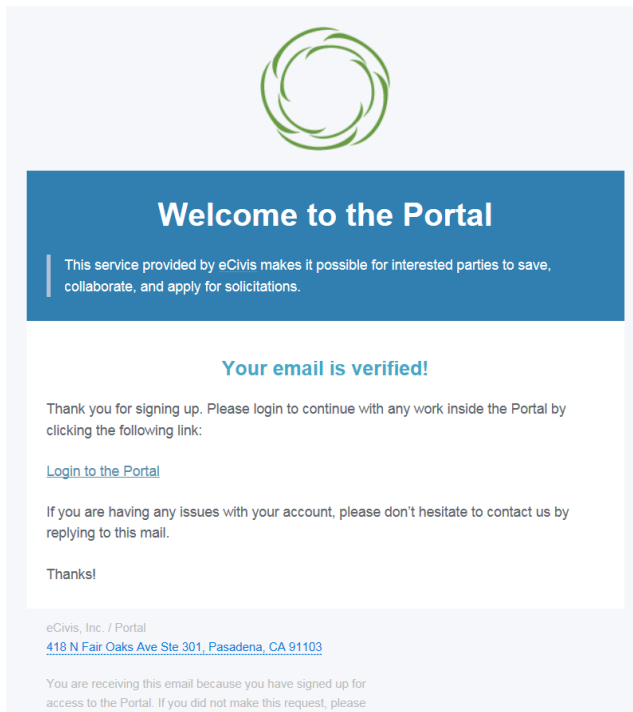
Welcome to the Portal

This service provided by eCivis makes it possible for interested parties to save, collaborate, and apply for solicitations.

Your email is verified!

Thank you for signing up. Please login to continue with any work inside the Portal by clicking the following link:

Login to the Portal

If you are having any issues with your account, please don't hesitate to contact us by replying to this mail.

Thanks!

eCivis, Inc. / Portal
418 N Fair Oaks Ave Ste 301, Pasadena, CA 91103

You are receiving this email because you have signed up for access to the Portal. If you did not make this request, please